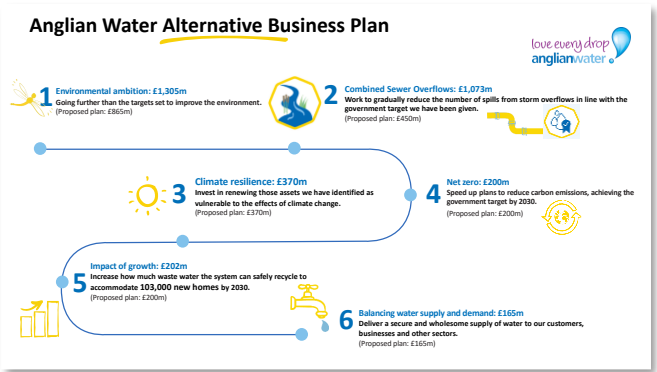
Anglian Water Alternative Business Plan

love every drop
anglianwater

1 Environmental ambition: £1,305m
Going further than the targets set to improve the environment.
(Proposed plan: £865m)

2 Combined Sewer Overflows: £1,073m
Work to gradually reduce the number of spills from storm overflows in line with the government target we have been given.
(Proposed plan: £450m)

3 Climate resilience: £370m
Invest in renewing those assets we have identified as vulnerable to the effects of climate change.
(Proposed plan: £370m)

4 Net zero: £200m
Speed up plans to reduce carbon emissions, achieving the government target by 2030.
(Proposed plan: £200m)

5 Impact of growth: £202m
Increase how much waste water the system can safely recycle to accommodate 103,000 new homes by 2030.
(Proposed plan: £200m)

6 Balancing water supply and demand: £165m
Deliver a secure and wholesome supply of water to our customers, businesses and other sectors.
(Proposed plan: £165m)